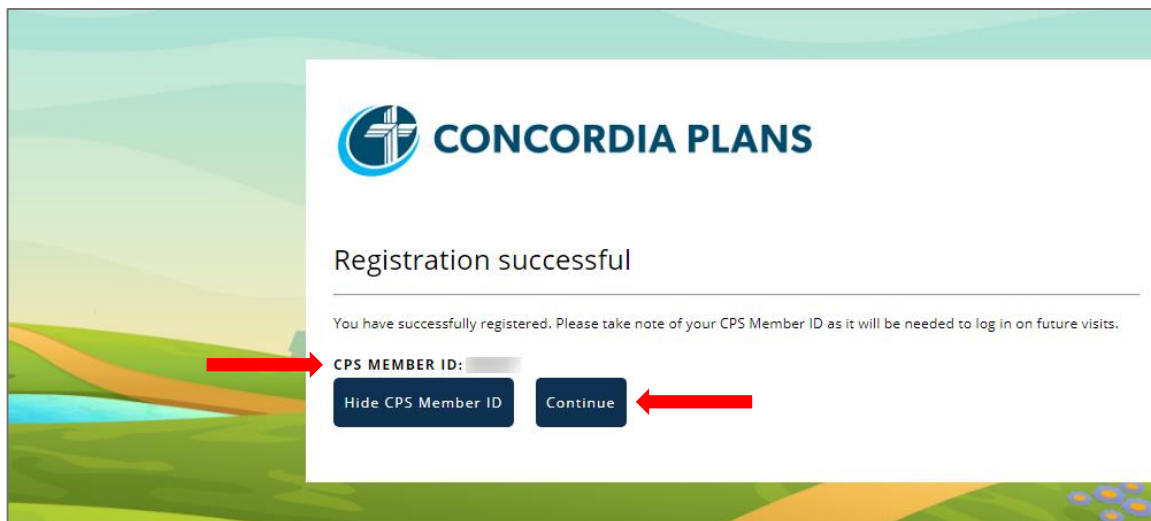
CONCORDIA PLANS

Registration successful

You have successfully registered. Please take note of your CPS Member ID as it will be needed to log in on future visits.

CPS MEMBER ID: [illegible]

Hide CPS Member ID

Continue